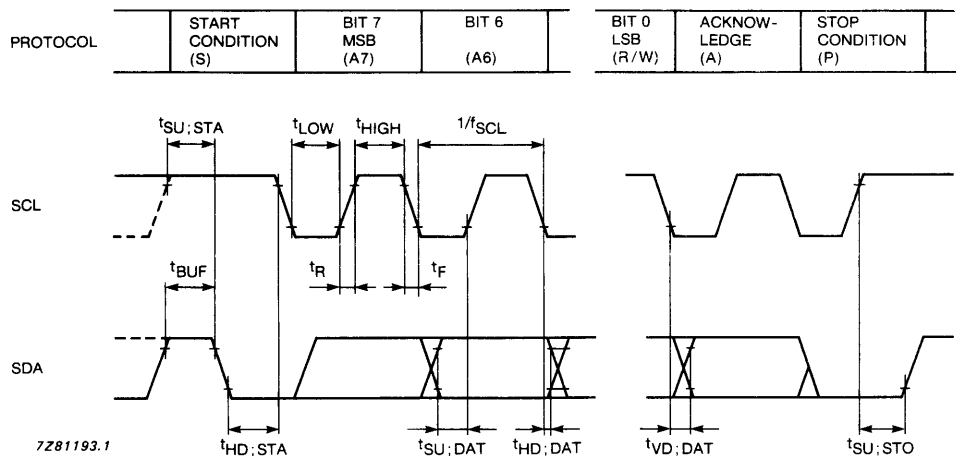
PROTOCOL

| START CONDITION (S) | BIT 7 MSB (A7) | BIT 6 (A6) | BIT 0 LSB (R/W) | ACKNOW-LEDGE (A) | STOP CONDITION (P) |
|---|---|---|---|---|---|

$t_{SU;STA}$ $t_{LOW}$ $t_{HIGH}$ $1/f_{SCL}$

SCL

$t_{BUF}$ $t_R$ $t_F$

SDA

7Z81193.1

$t_{HD;STA}$ $t_{SU;DAT}$ $t_{HD;DAT}$ $t_{VD;DAT}$ $t_{SU;STO}$